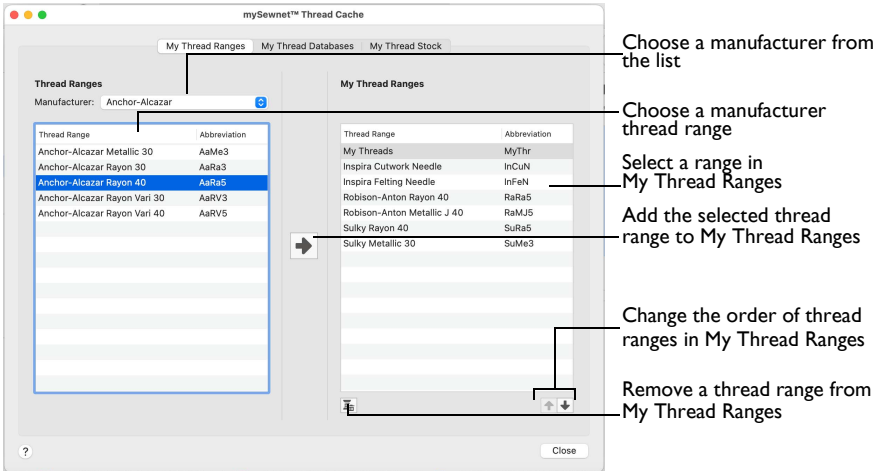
mySewnet™ Thread Cache

My Thread Ranges | My Thread Databases | My Thread Stock

Thread Ranges

Manufacturer: Anchor-Alcazar

| Thread Range | Abbreviation |
|---|---|
| Anchor-Alcazar Metallic 30 | AaMe3 |
| Anchor-Alcazar Rayon 30 | AaRa3 |
| Anchor-Alcazar Rayon 40 | AaRa5 |
| Anchor-Alcazar Rayon Vari 30 | AaRV3 |
| Anchor-Alcazar Rayon Vari 40 | AaRV5 |

My Thread Ranges

| Thread Range | Abbreviation |
|---|---|
| My Threads | MyThr |
| Inspira Cutwork Needle | InCuN |
| Inspira Felting Needle | InFeN |
| Robison-Anton Rayon 40 | RaRa5 |
| Robison-Anton Metallic J 40 | RaMJ5 |
| Sulky Rayon 40 | SuRa5 |
| Sulky Metallic 30 | SuMe3 |

?

Close

Choose a manufacturer from the list

Choose a manufacturer thread range

Select a range in My Thread Ranges

Add the selected thread range to My Thread Ranges

Change the order of thread ranges in My Thread Ranges

Remove a thread range from My Thread Ranges